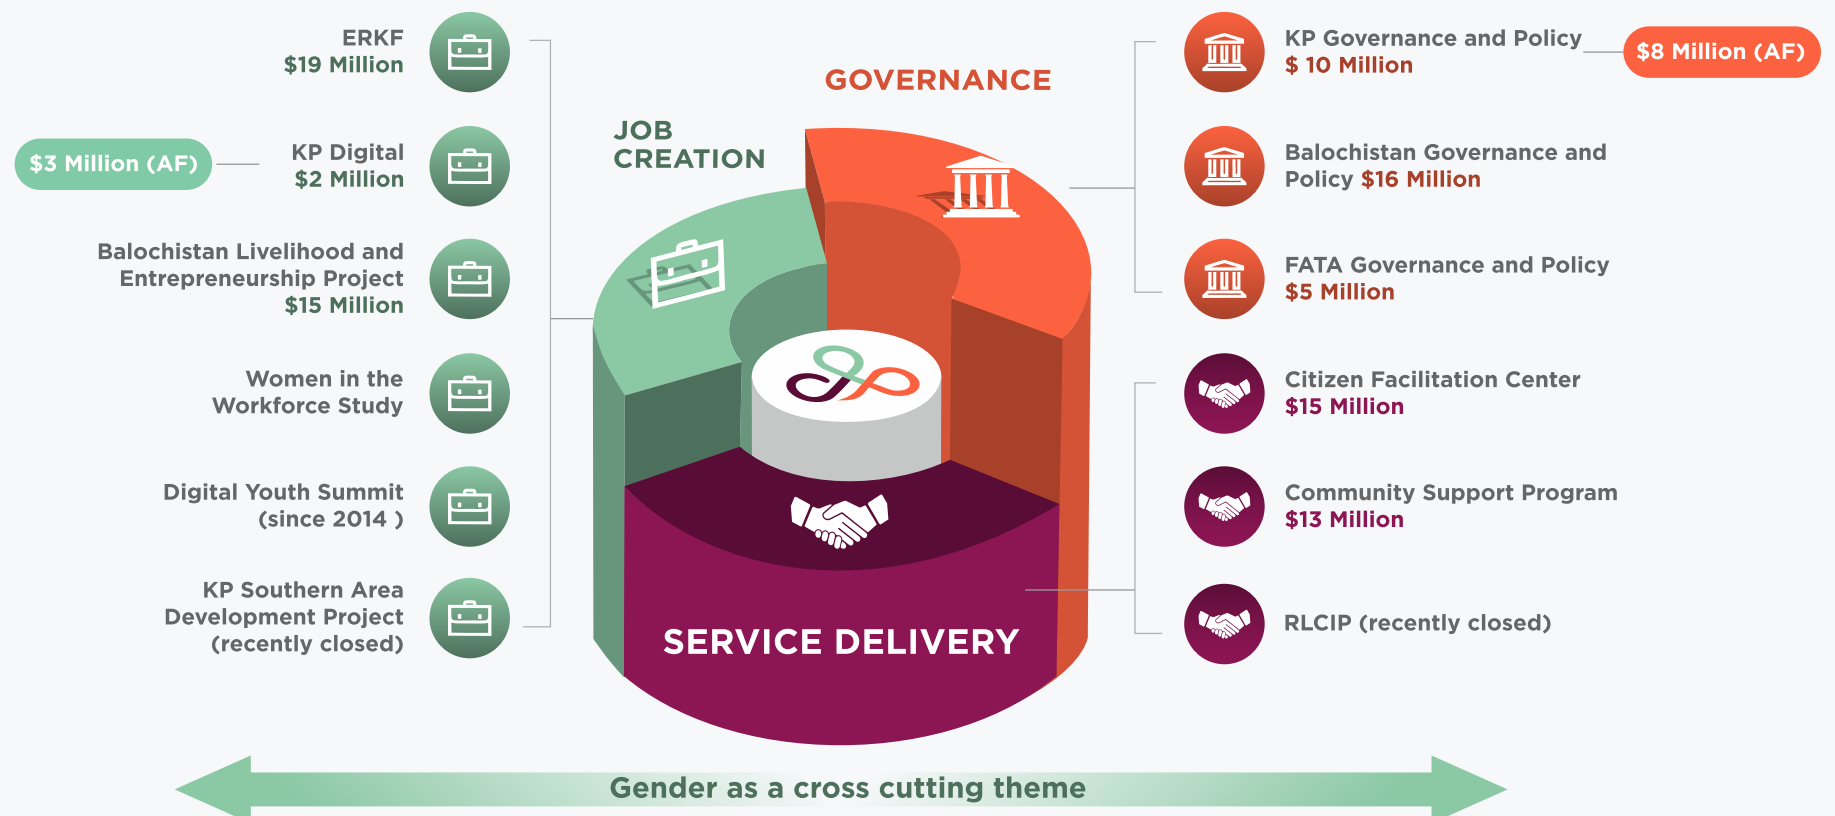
ERKF
$19 Million

$3 Million (AF)

KP Digital
$2 Million

Balochistan Livelihood and Entrepreneurship Project
$15 Million

Women in the Workforce Study

Digital Youth Summit (since 2014 )

KP Southern Area Development Project (recently closed)

JOB CREATION

GOVERNANCE

SERVICE DELIVERY

KP Governance and Policy
$ 10 Million

$8 Million (AF)

Balochistan Governance and Policy $16 Million

FATA Governance and Policy
$5 Million

Citizen Facilitation Center
$15 Million

Community Support Program
$13 Million

RLCIP (recently closed)

Gender as a cross cutting theme